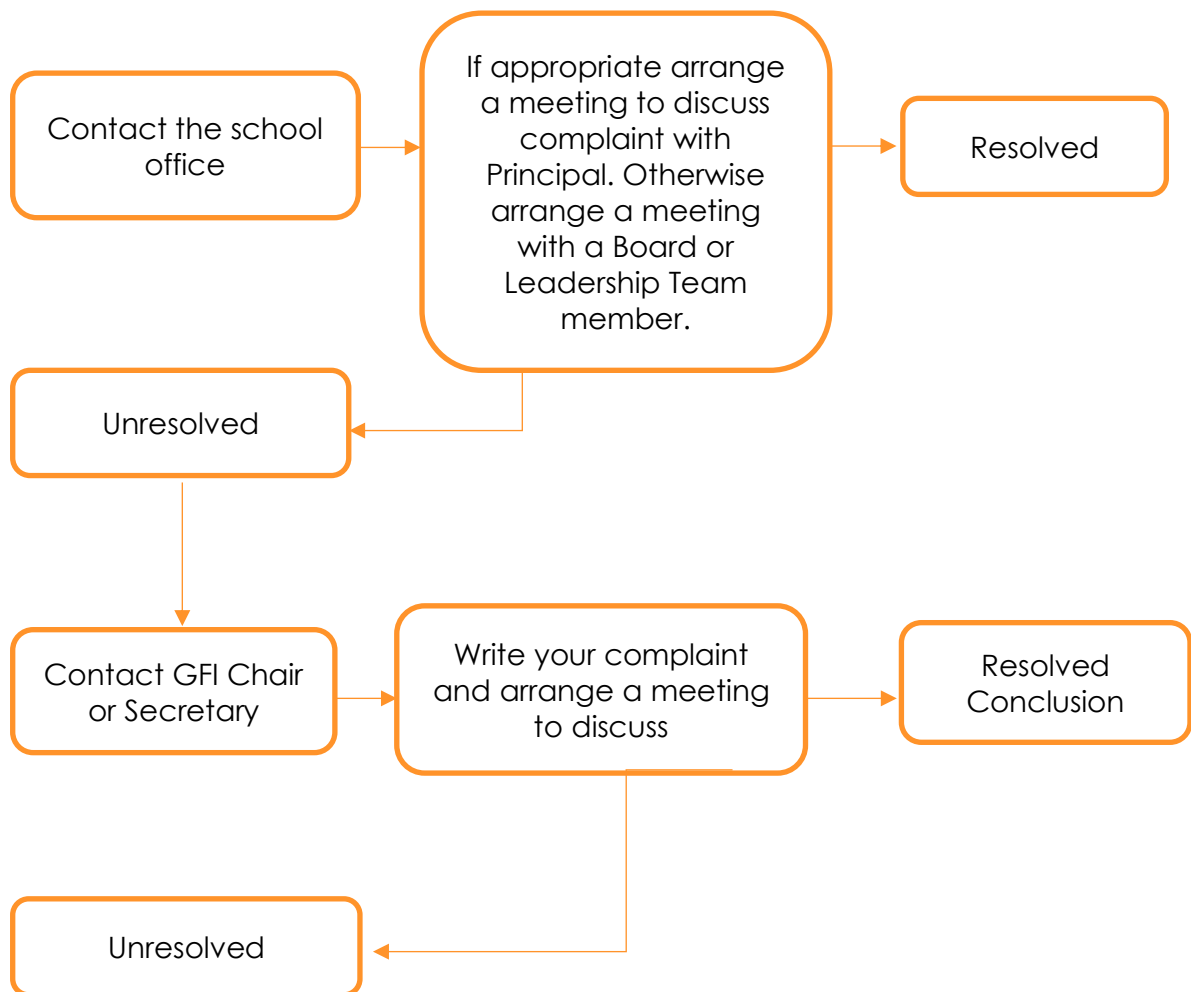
Contact the school office

If appropriate arrange a meeting to discuss complaint with Principal. Otherwise arrange a meeting with a Board or Leadership Team member.

Resolved

Unresolved

Contact GFI Chair or Secretary

Write your complaint and arrange a meeting to discuss

Resolved Conclusion

Unresolved